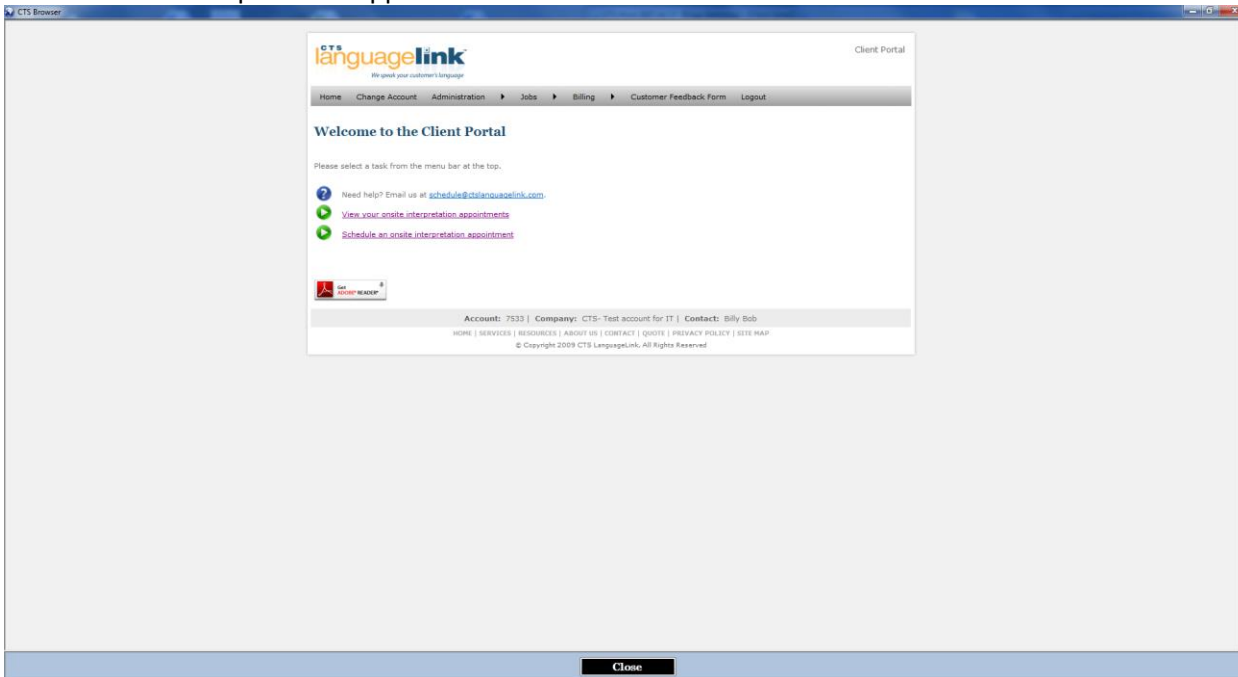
CTS Browser

CTS languagelink
We speak your customer's language

Client Portal

Home Change Account Administration Jobs Billing Customer Feedback Form Logout

Welcome to the Client Portal

Please select a task from the menu bar at the top.

Need help? Email us at schedule@ctslanguagelink.com.

View your onsite interpretation appointments

Schedule an onsite interpretation appointment

Get ADOBE READER

Account: 7533 | Company: CTS- Test account for IT | Contact: Billy Bob

HOME | SERVICES | RESOURCES | ABOUT US | CONTACT | QUOTE | PRIVACY POLICY | SITE MAP

© Copyright 2009 CTS LanguageLink. All Rights Reserved

Close